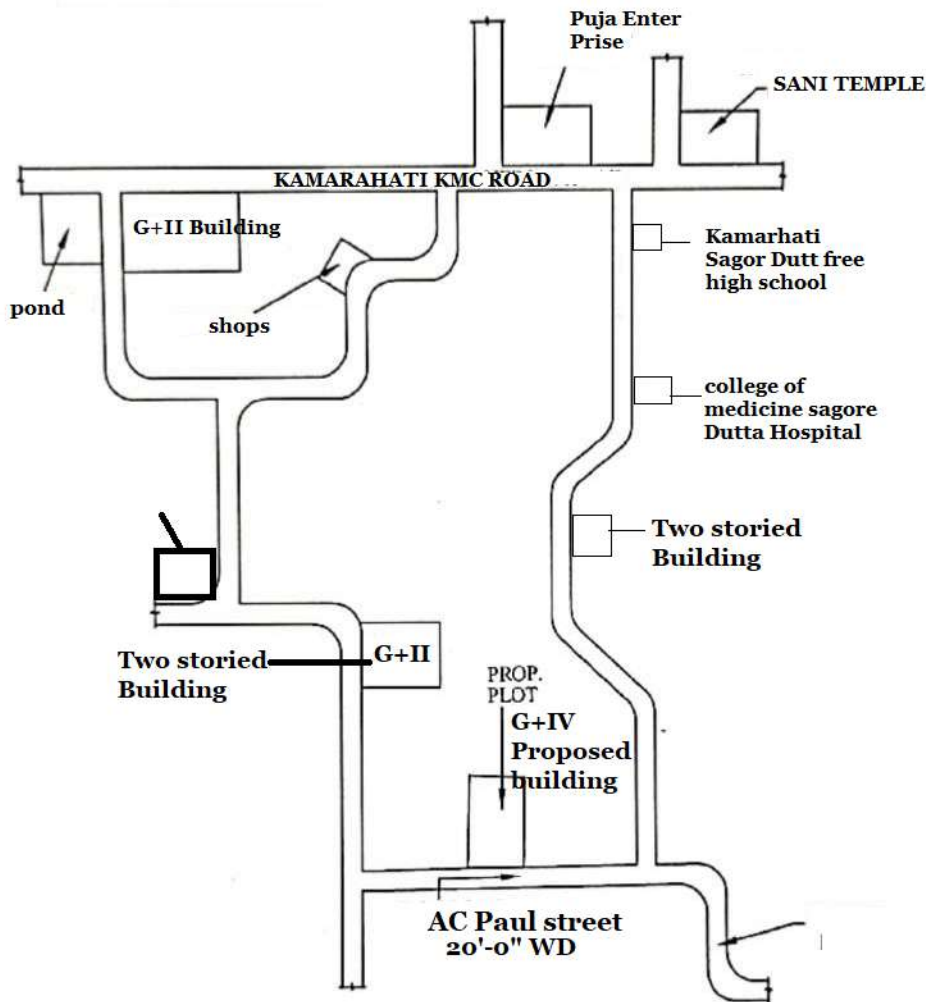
Puja Enter Prise

SANI TEMPLE

KAMARAHATI KMC ROAD

G+II Building

pond

shops

Kamarhati Sagor Dutt free high school

college of medicine sagore Dutta Hospital

Two storied Building

Two storied Building

G+II

PROP. PLOT

G+IV Proposed building

AC Paul street 20'-0" WD